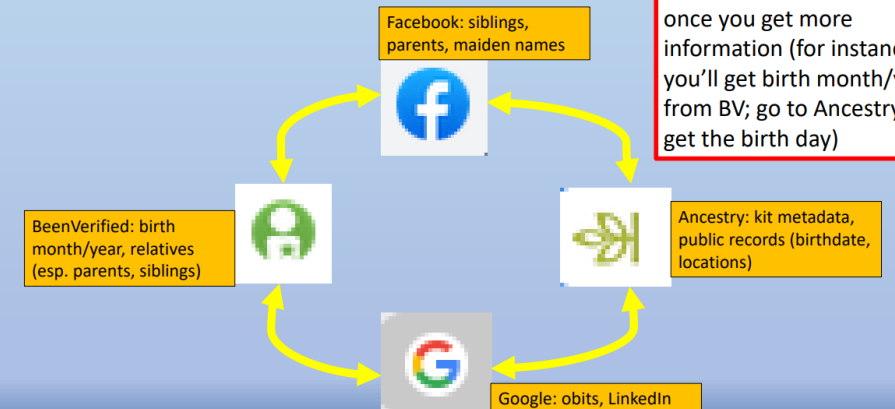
once you get more information (for instanc you'll get birth month/ from BV; go to Ancestry get the birth day)

Facebook: siblings, parents, maiden names

BeenVerified: birth month/year, relatives (esp. parents, siblings)

Ancestry: kit metadata, public records (birthdate, locations)

Google: obits, LinkedIn